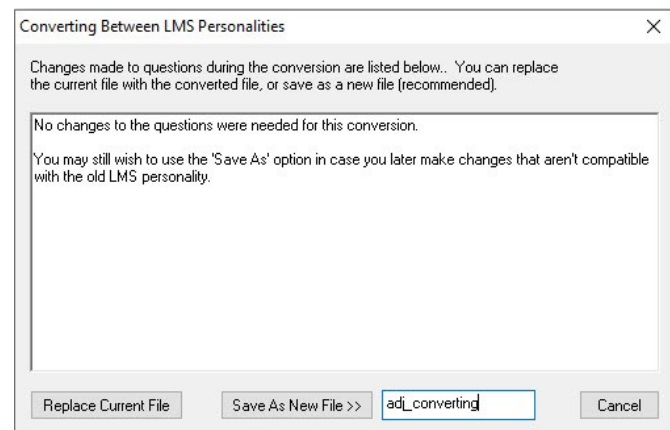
Converting Between LMS Personalities

×

Changes made to questions during the conversion are listed below.. You can replace the current file with the converted file, or save as a new file (recommended).

No changes to the questions were needed for this conversion.

You may still wish to use the 'Save As' option in case you later make changes that aren't compatible with the old LMS personality.

Replace Current File

Save As New File >>

adj_converting

Cancel